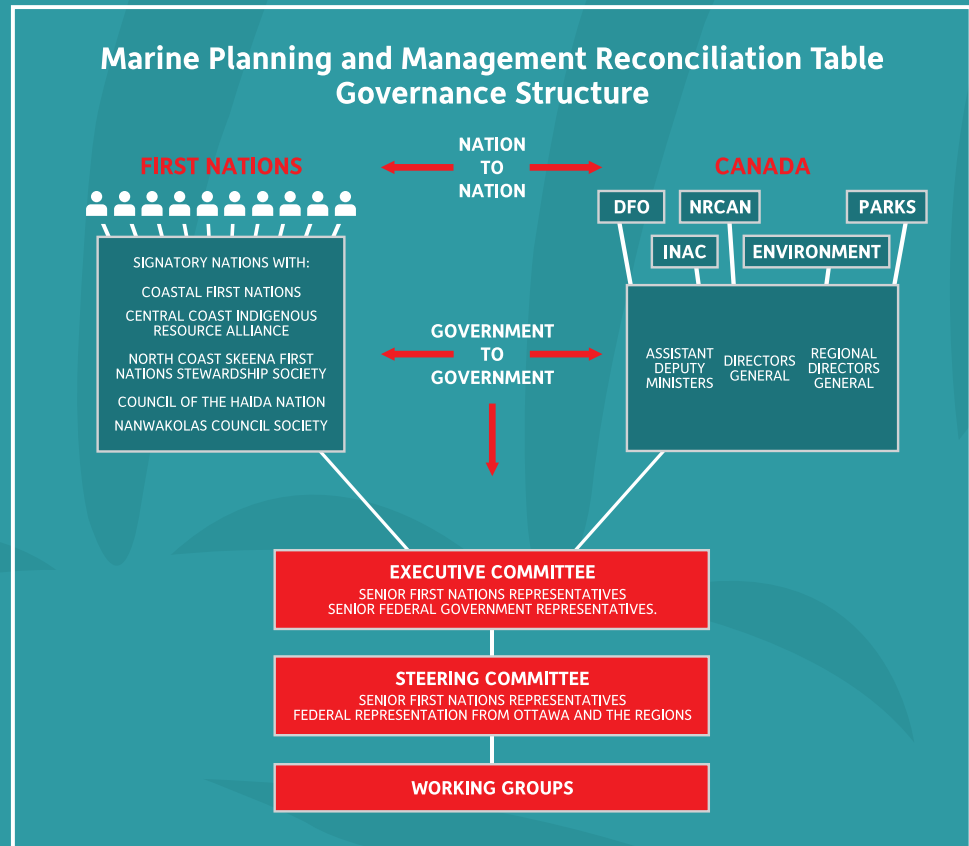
Marine Planning and Management Reconciliation Table
Governance Structure

FIRST NATIONS

NATION TO NATION

CANADA

DFO
NRCAN
PARKS
INAC
ENVIRONMENT

SIGNATORY NATIONS WITH:

COASTAL FIRST NATIONS

CENTRAL COAST INDIGENOUS RESOURCE ALLIANCE

NORTH COAST SKEENA FIRST NATIONS STEWARDSHIP SOCIETY

COUNCIL OF THE HAIDA NATION

NANWAKOLAS COUNCIL SOCIETY

GOVERNMENT TO GOVERNMENT

ASSISTANT DEPUTY MINISTERS

DIRECTORS GENERAL

REGIONAL DIRECTORS GENERAL

EXECUTIVE COMMITTEE
SENIOR FIRST NATIONS REPRESENTATIVES
SENIOR FEDERAL GOVERNMENT REPRESENTATIVES.

STEERING COMMITTEE
SENIOR FIRST NATIONS REPRESENTATIVES
FEDERAL REPRESENTATION FROM OTTAWA AND THE REGIONS

WORKING GROUPS